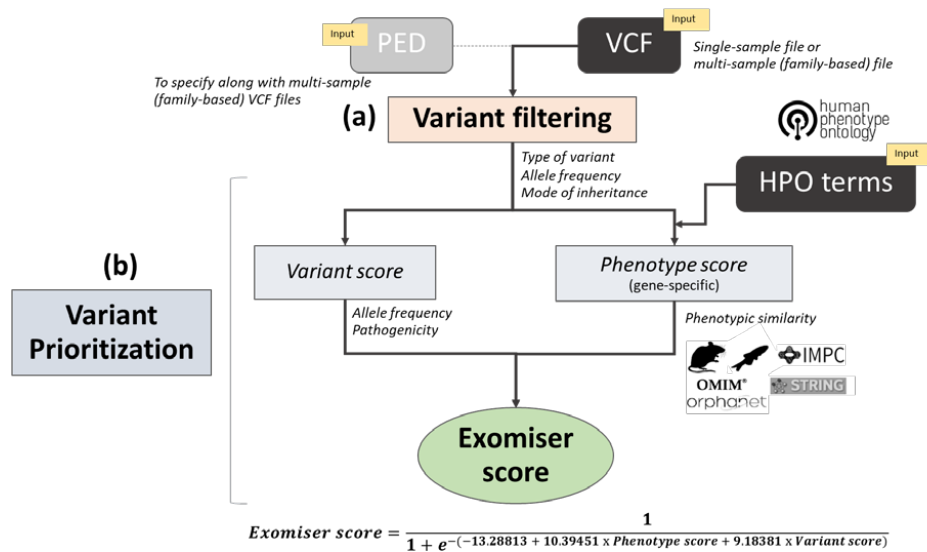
Input
PED

Input
VCF

Single-sample file or multi-sample (family-based) file

To specify along with multi-sample (family-based) VCF files

(a) Variant filtering

human phenotype ontology

Type of variant
Allele frequency
Mode of inheritance

Input
HPO terms

(b)

Variant Prioritization

Variant score

Phenotype score
(gene-specific)

Allele frequency
Pathogenicity

Phenotypic similarity

IMPC

OMIM®

STRING

orphanet

Exomiser score

$\textbf{\textit{Exomiser score}} = \frac{1}{1 + e^{-(-13.28813 + 10.39451 \text{ x } \textit{Phenotype score} + 9.18381 \text{ x } \textit{Variant score})}}$